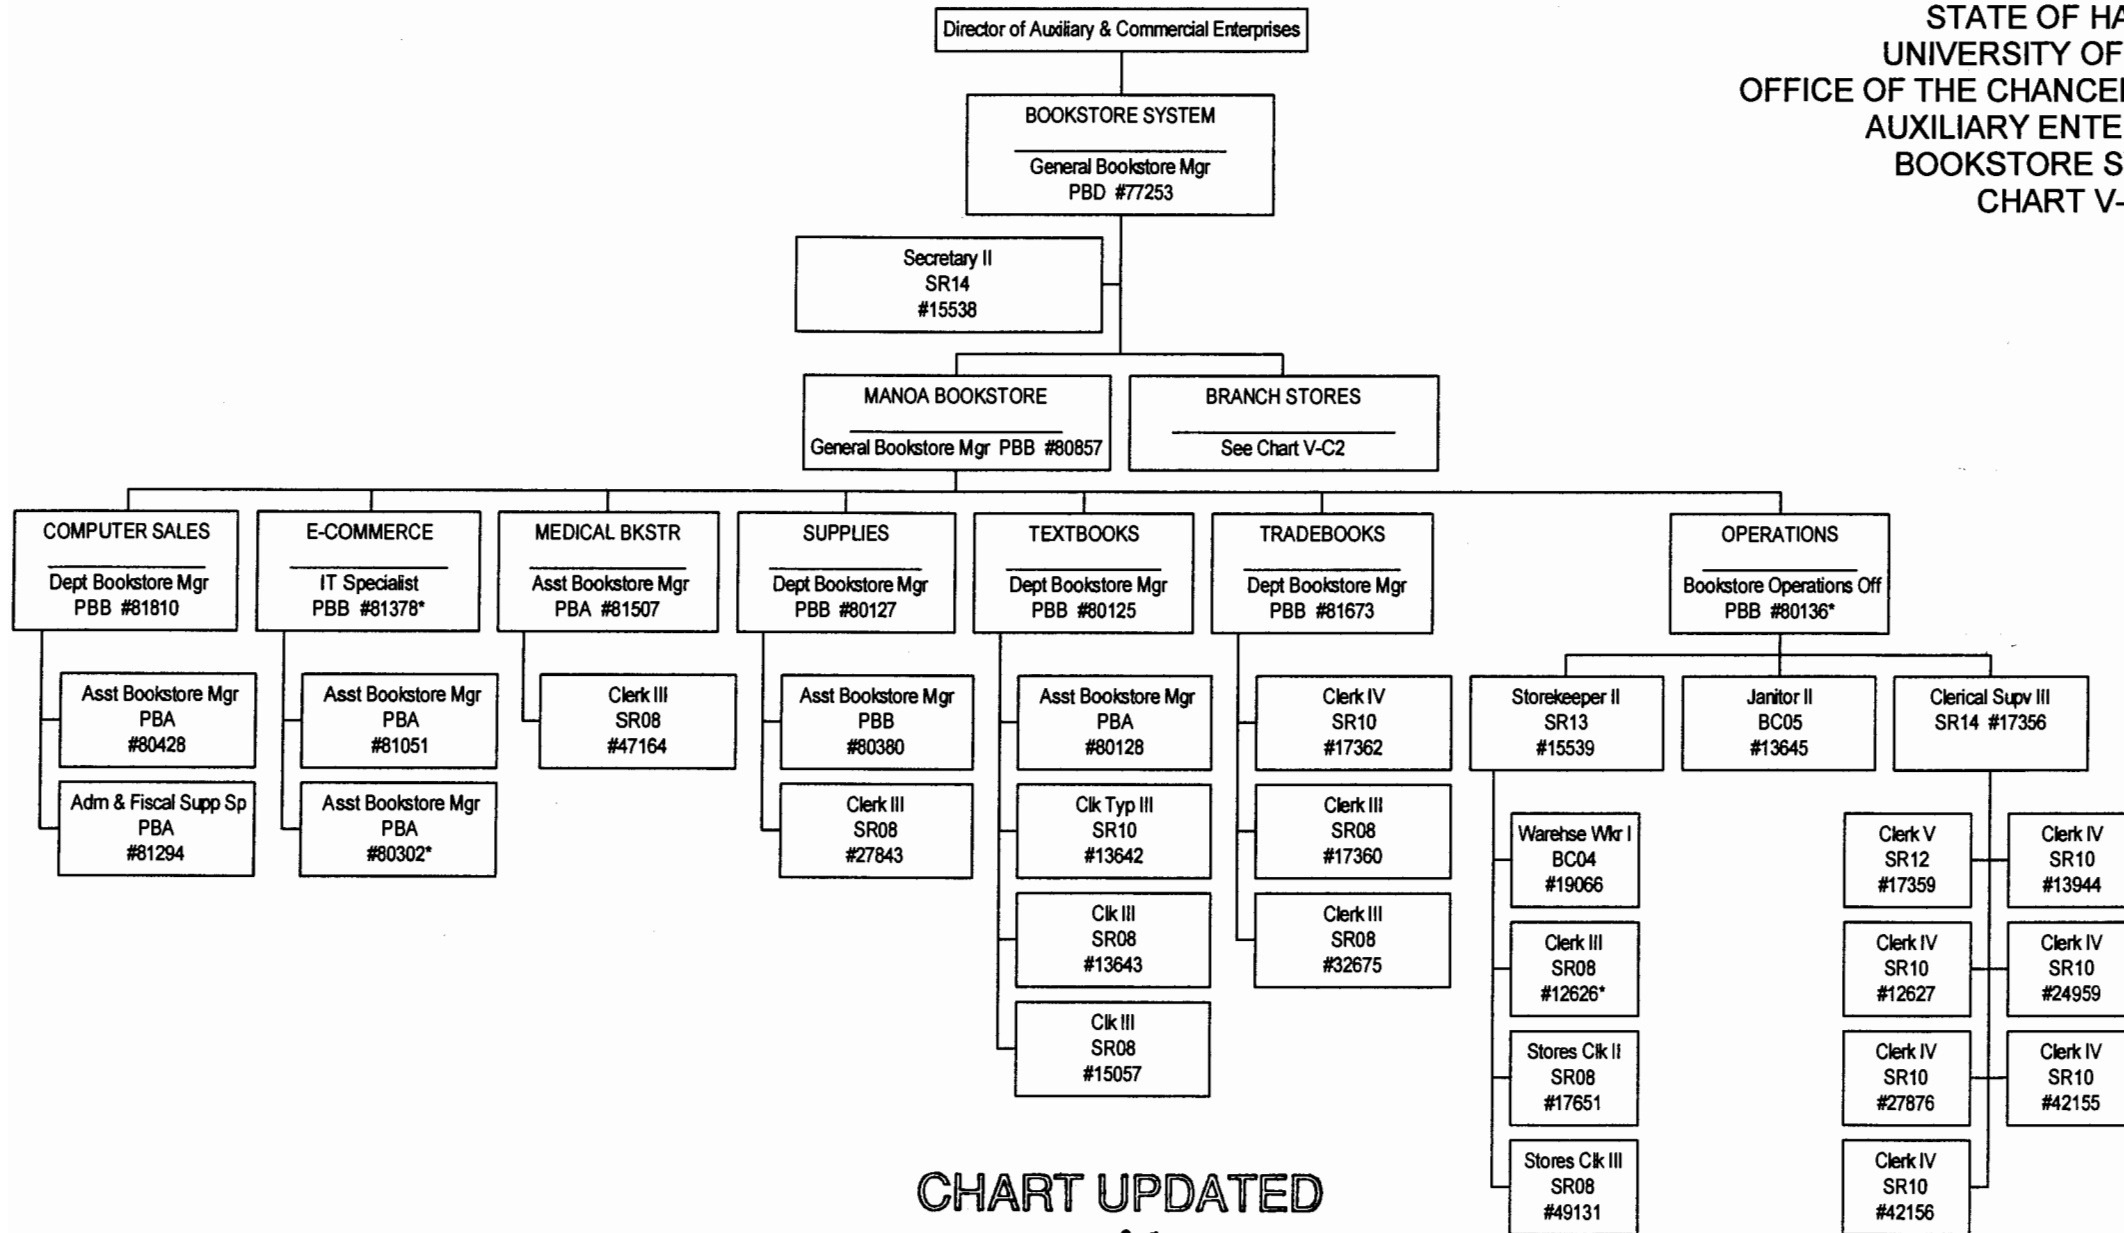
STATE OF HA
UNIVERSITY OF
OFFICE OF THE CHANCE
AUXILIARY ENTE
BOOKSTORE S
CHART V-

Director of Auxiliary & Commercial Enterprises

BOOKSTORE SYSTEM
General Bookstore Mgr
PBD #77253

Secretary II
SR14
#15538

MANOA BOOKSTORE
General Bookstore Mgr PBB #80857

BRANCH STORES
See Chart V-C2

COMPUTER SALES
Dept Bookstore Mgr
PBB #81810

Asst Bookstore Mgr
PBA
#80428

Adm & Fiscal Supp Sp
PBA
#81294

E-COMMERCE
IT Specialist
PBB #81378*

Asst Bookstore Mgr
PBA
#81051

Asst Bookstore Mgr
PBA
#80302*

MEDICAL BKSTR
Asst Bookstore Mgr
PBA #81507

Clerk III
SR08
#47164

SUPPLIES
Dept Bookstore Mgr
PBB #80127

Asst Bookstore Mgr
PBB
#80380

Clerk III
SR08
#27843

TEXTBOOKS
Dept Bookstore Mgr
PBB #80125

Asst Bookstore Mgr
PBA
#80128

Clk Typ III
SR10
#13642

Clk III
SR08
#13643

Clk III
SR08
#15057

TRADEBOOKS
Dept Bookstore Mgr
PBB #81673

Clerk IV
SR10
#17362

Clerk III
SR08
#17360

Clerk III
SR08
#32675

OPERATIONS
Bookstore Operations Off
PBB #80136*

Storekeeper II
SR13
#15539

Warehse Wkr I
BC04
#19066

Clerk III
SR08
#12626*

Stores Clk II
SR08
#17651

Stores Clk III
SR08
#49131

Janitor II
BC05
#13645

Clerical Supv III
SR14 #17356

Clerk V
SR12
#17359

Clerk IV
SR10
#12627

Clerk IV
SR10
#27876

Clerk IV
SR10
#42156

Clerk IV
SR10
#13944

Clerk IV
SR10
#24959

Clerk IV
SR10
#42155

CHART UPDATED